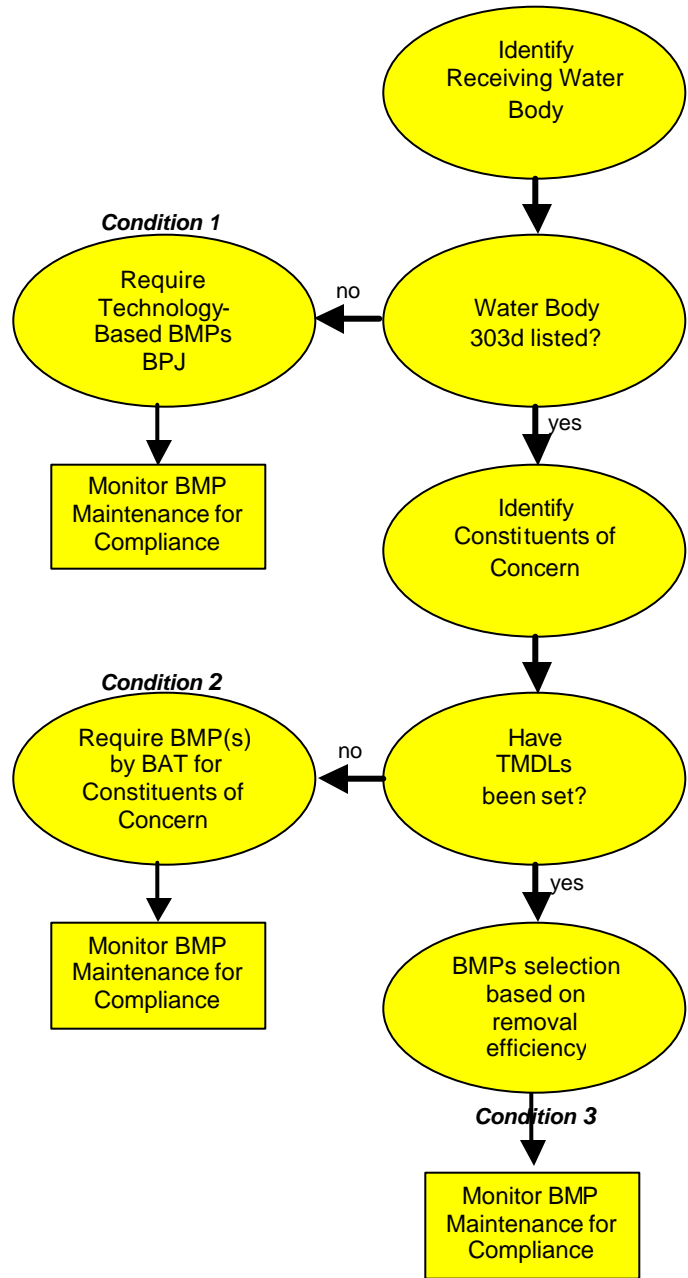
Identify Receiving Water Body

Condition 1

Require Technology-Based BMPs BPJ

no

Water Body 303d listed?

yes

Monitor BMP Maintenance for Compliance

Identify Constituents of Concern

Condition 2

Require BMP(s) by BAT for Constituents of Concern

no

Have TMDLs been set?

yes

Monitor BMP Maintenance for Compliance

BMPs selection based on removal efficiency

Condition 3

Monitor BMP Maintenance for Compliance